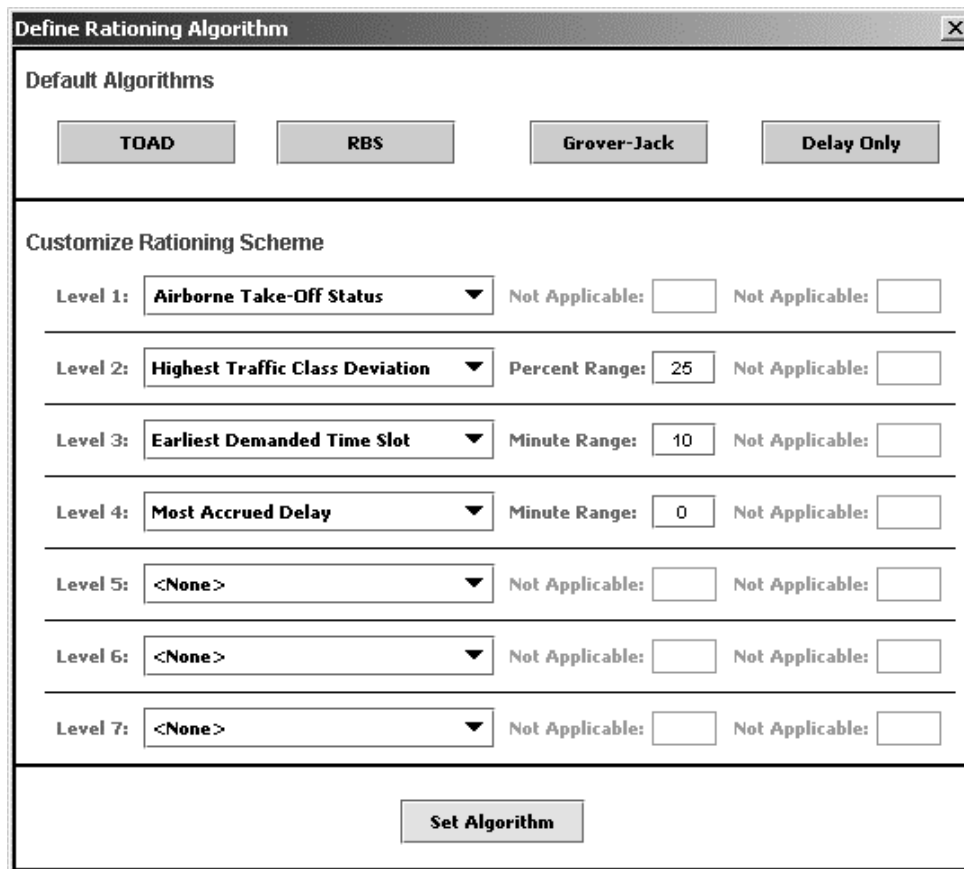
Define Rationing Algorithm

Default Algorithms

TOAD RBS Grover-Jack Delay Only

Customize Rationing Scheme

Level 1: Airborne Take-Off Status Not Applicable: Not Applicable:

Level 2: Highest Traffic Class Deviation Percent Range: 25 Not Applicable:

Level 3: Earliest Demanded Time Slot Minute Range: 10 Not Applicable:

Level 4: Most Accrued Delay Minute Range: 0 Not Applicable:

Level 5: <None> Not Applicable: Not Applicable:

Level 6: <None> Not Applicable: Not Applicable:

Level 7: <None> Not Applicable: Not Applicable:

Set Algorithm